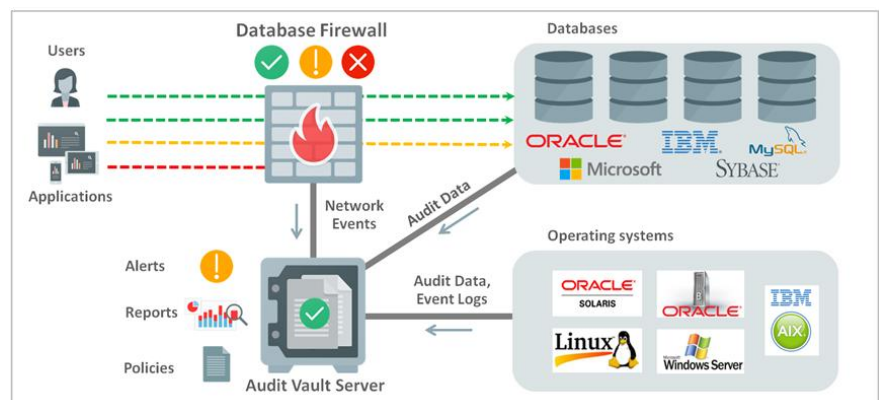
Database Firewall

Users

Applications

Databases

ORACLE

IBM

MySQL

Microsoft

SYBASE

Network Events

Audit Data

Operating systems

Alerts

Reports

Policies

Audit Vault Server

Audit Data, Event Logs

ORACLE SOLARIS

ORACLE

IBM

AIX

Linux

Microsoft Windows Server